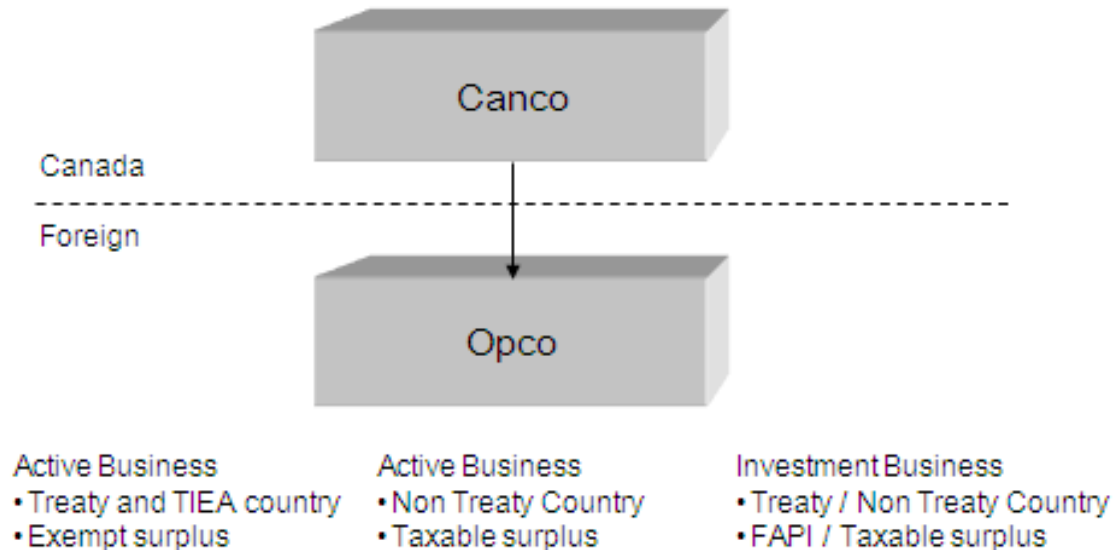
Canco

Canada

Foreign

Opco

Active Business
• Treaty and TIEA country
• Exempt surplus

Active Business
• Non Treaty Country
• Taxable surplus

Investment Business
• Treaty / Non Treaty Country
• FAPI / Taxable surplus